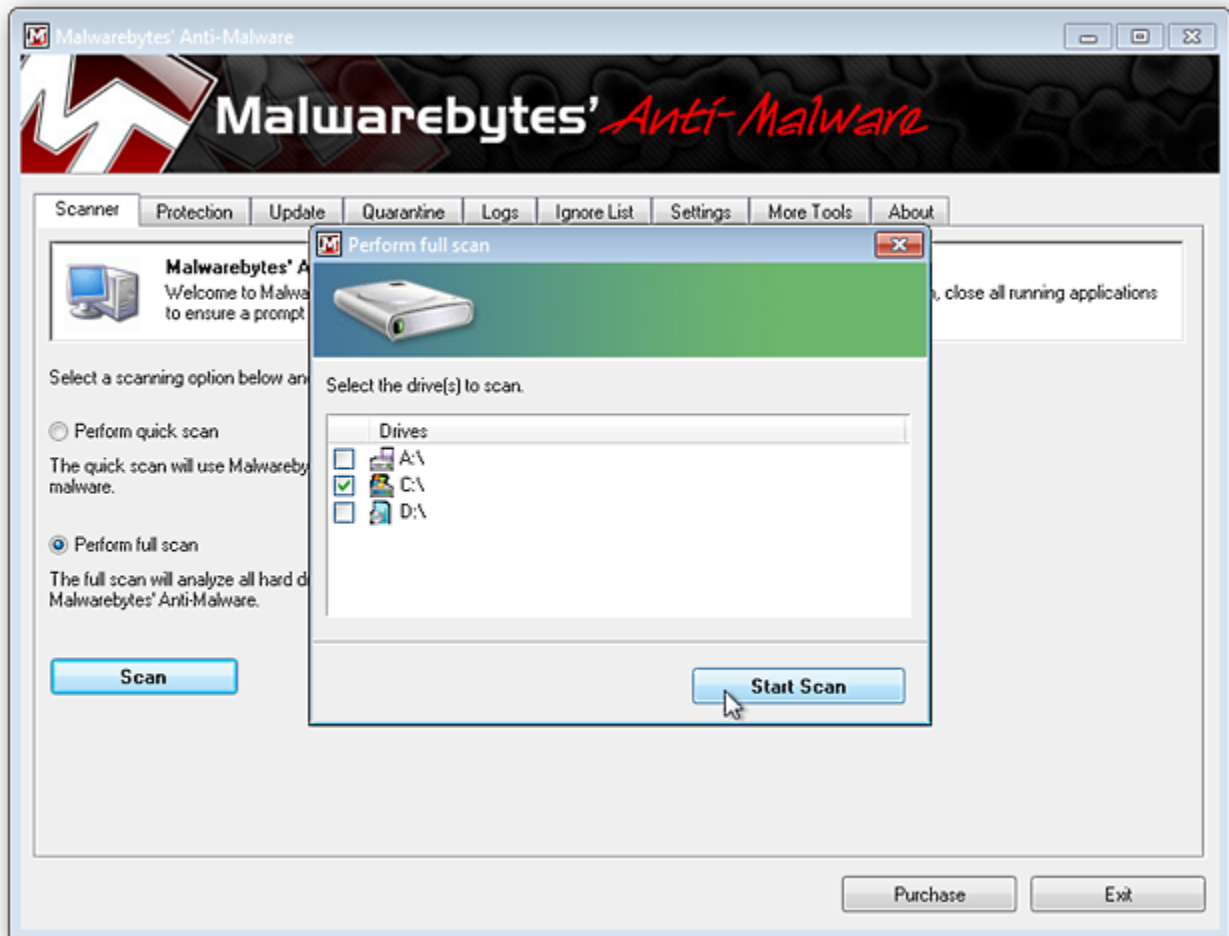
Malwarebytes' Anti-Malware

Malwarebytes' Anti-Malware

Scanner | Protection | Update | Quarantine | Logs | Ignore List | Settings | More Tools | About

Malwarebytes' A
Welcome to Malwa
to ensure a prompt

, close all running applications

Select a scanning option below an

Perform quick scan

The quick scan will use Malwareby
malware.

Perform full scan

The full scan will analyze all hard d
Malwarebytes' Anti-Malware.

Scan

Perform full scan

Select the drive(s) to scan.

Drives
A:\
C:\
D:\

Start Scan

Purchase

Exit